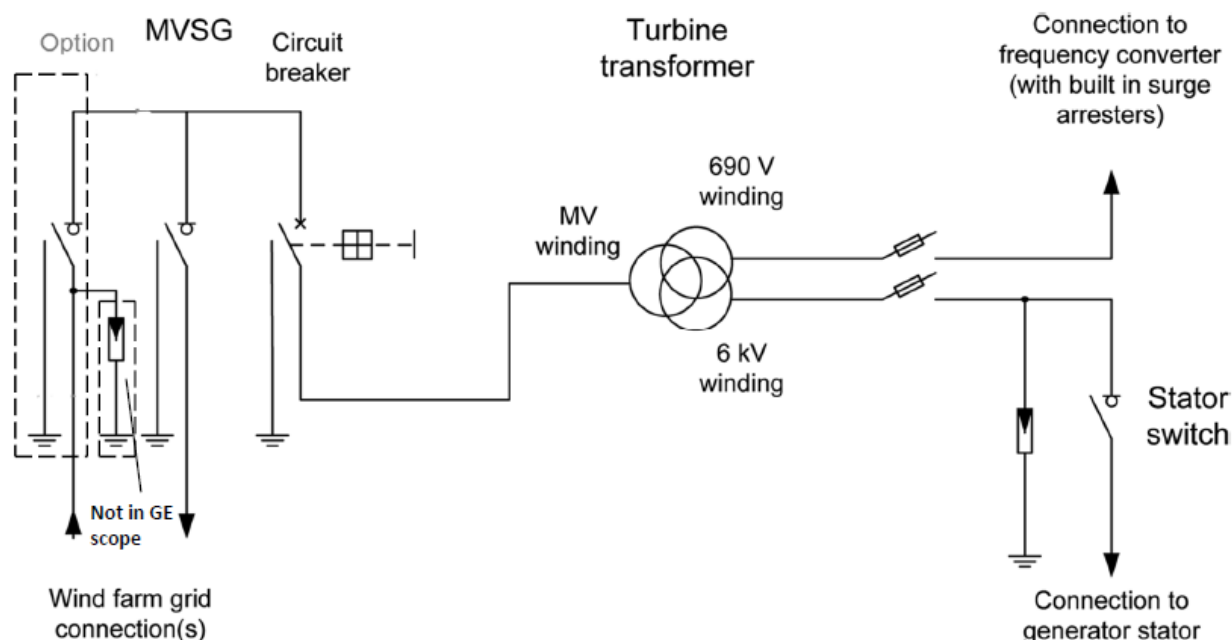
Option

MVSG

Circuit breaker

Turbine transformer

Connection to frequency converter (with built in surge arresters)

690 V winding

MV winding

6 kV winding

Stator switch

Not in GE scope

Wind farm grid connection(s)

Connection to generator stator